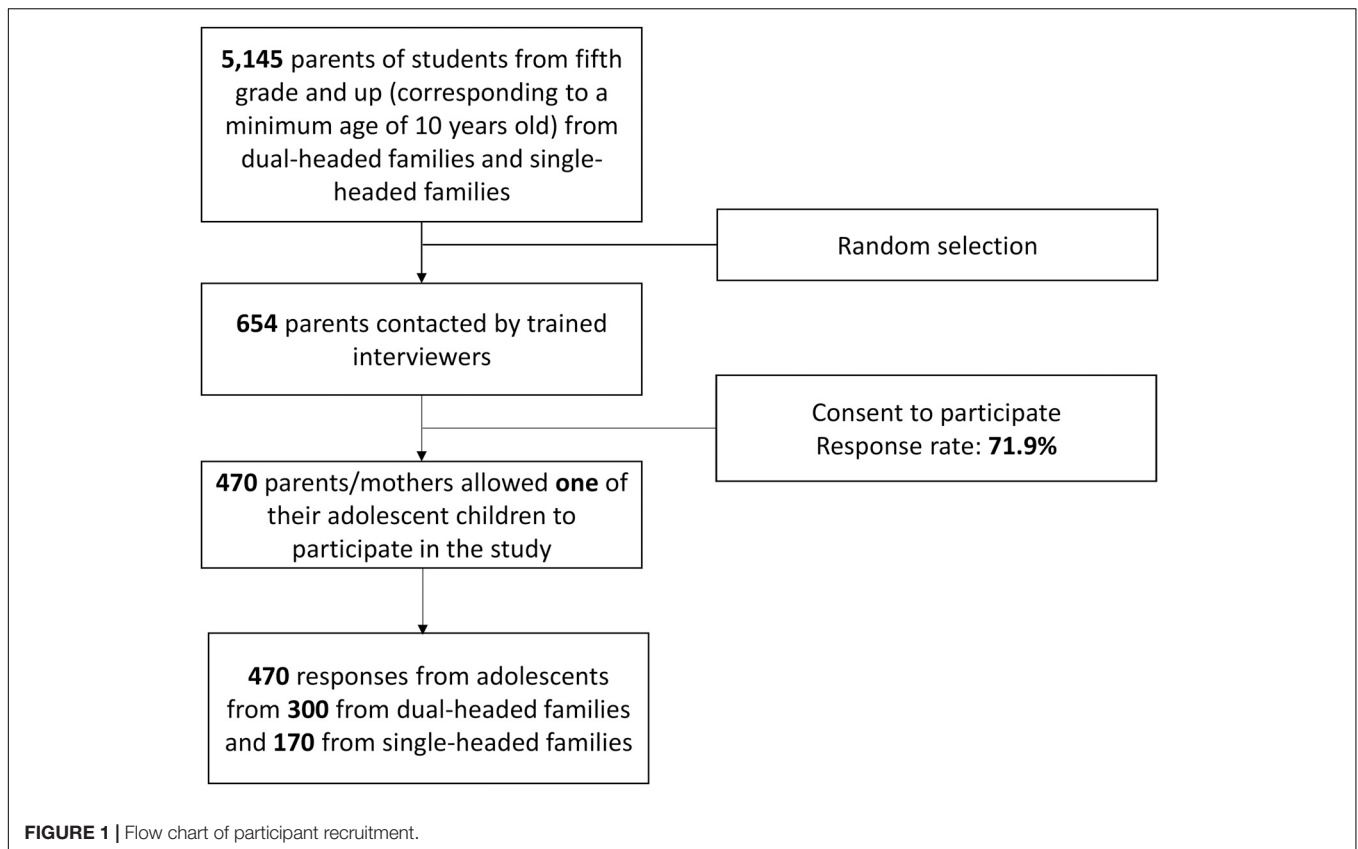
5,145 parents of students from fifth grade and up (corresponding to a minimum age of 10 years old) from dual-headed families and single-headed families

Random selection

654 parents contacted by trained interviewers

Consent to participate
Response rate: 71.9%

470 parents/mothers allowed one of their adolescent children to participate in the study

470 responses from adolescents from 300 from dual-headed families and 170 from single-headed families

FIGURE 1 | Flow chart of participant recruitment.